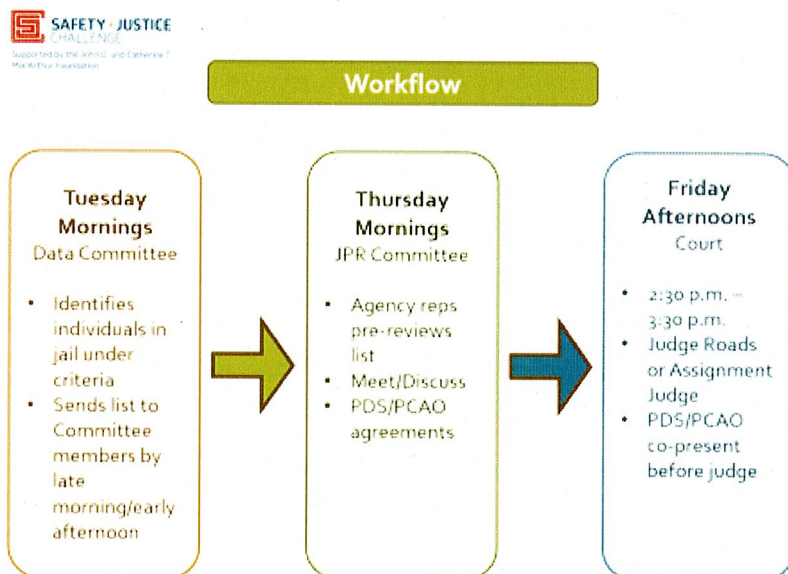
SAFETY + JUSTICE CHALLENGE
Supported by the John D. and Catherine T. MacArthur Foundation

Workflow

Tuesday Mornings
Data Committee

• Identifies individuals in jail under criteria
• Sends list to Committee members by late morning/early afternoon

Thursday Mornings
JPR Committee

• Agency reps pre-reviews list
• Meet/Discuss
• PDS/PCAO agreements

Friday Afternoons
Court

• 2:30 p.m. – 3:30 p.m.
• Judge Roads or Assignment Judge
• PDS/PCAO co-present before judge